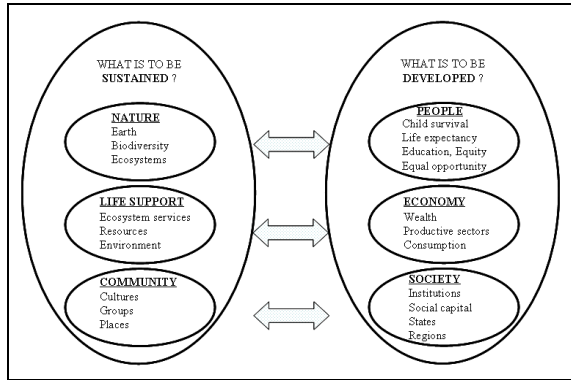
WHAT IS TO BE **SUSTAINED** ?

**NATURE**
Earth
Biodiversity
Ecosystems

**LIFE SUPPORT**
Ecosystem services
Resources
Environment

**COMMUNITY**
Cultures
Groups
Places

WHAT IS TO BE **DEVELOPED** ?

**PEOPLE**
Child survival
Life expectancy
Education, Equity
Equal opportunity

**ECONOMY**
Wealth
Productive sectors
Consumption

**SOCIETY**
Institutions
Social capital
States
Regions